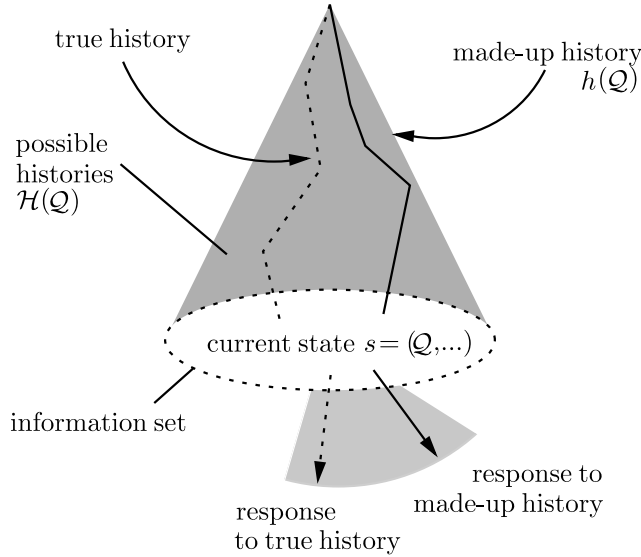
true history

made-up history $h(\mathcal{Q})$

possible histories $\mathcal{H}(\mathcal{Q})$

current state $s = (\mathcal{Q}, \ldots)$

information set

response to made-up history

response to true history